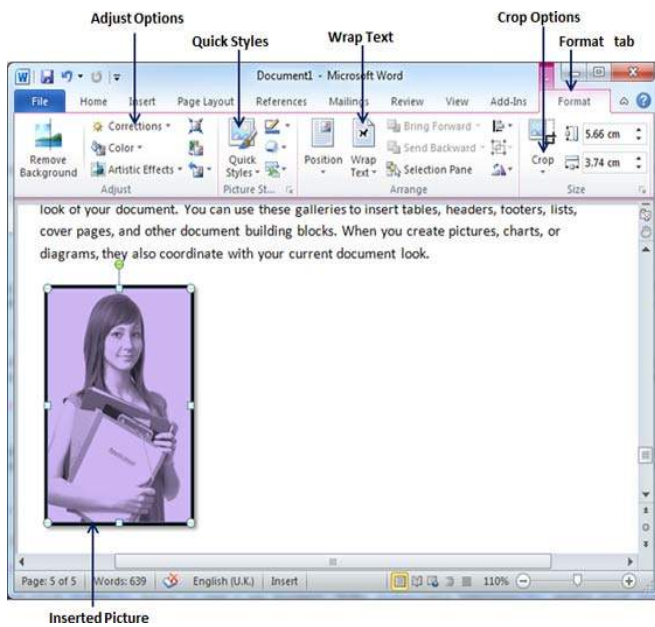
Adjust Options

Quick Styles

Wrap Text

Crop Options

Format tab

Document1 - Microsoft Word

File Home Insert Page Layout References Mailings Review View Add-Ins Format

Remove Background

Corrections

Color

Artistic Effects

Adjust

Quick Styles

Picture St...

Position

Wrap Text

Bring Forward

Send Backward

Selection Pane

Arrange

Crop

5.66 cm

3.74 cm

Size

look of your document. You can use these galleries to insert tables, headers, footers, lists, cover pages, and other document building blocks. When you create pictures, charts, or diagrams, they also coordinate with your current document look.

Page: 5 of 5 Words: 639 English (U.K.) Insert 110%

Inserted Picture